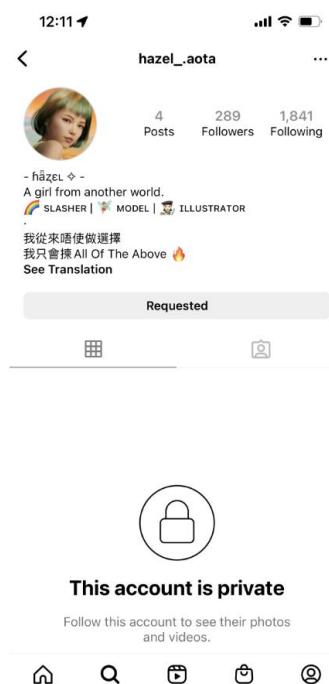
12:11

hazel_.aota

4 Posts
289 Followers
1,841 Following

- håzᴇʟ ✧ -
A girl from another world.
🌈 SLASHER | 🧚 MODEL | 👨‍🎨 ILLUSTRATOR
.
我從來唔使做選擇
我只會揀All Of The Above 🔥
See Translation

Requested

This account is private

Follow this account to see their photos and videos.